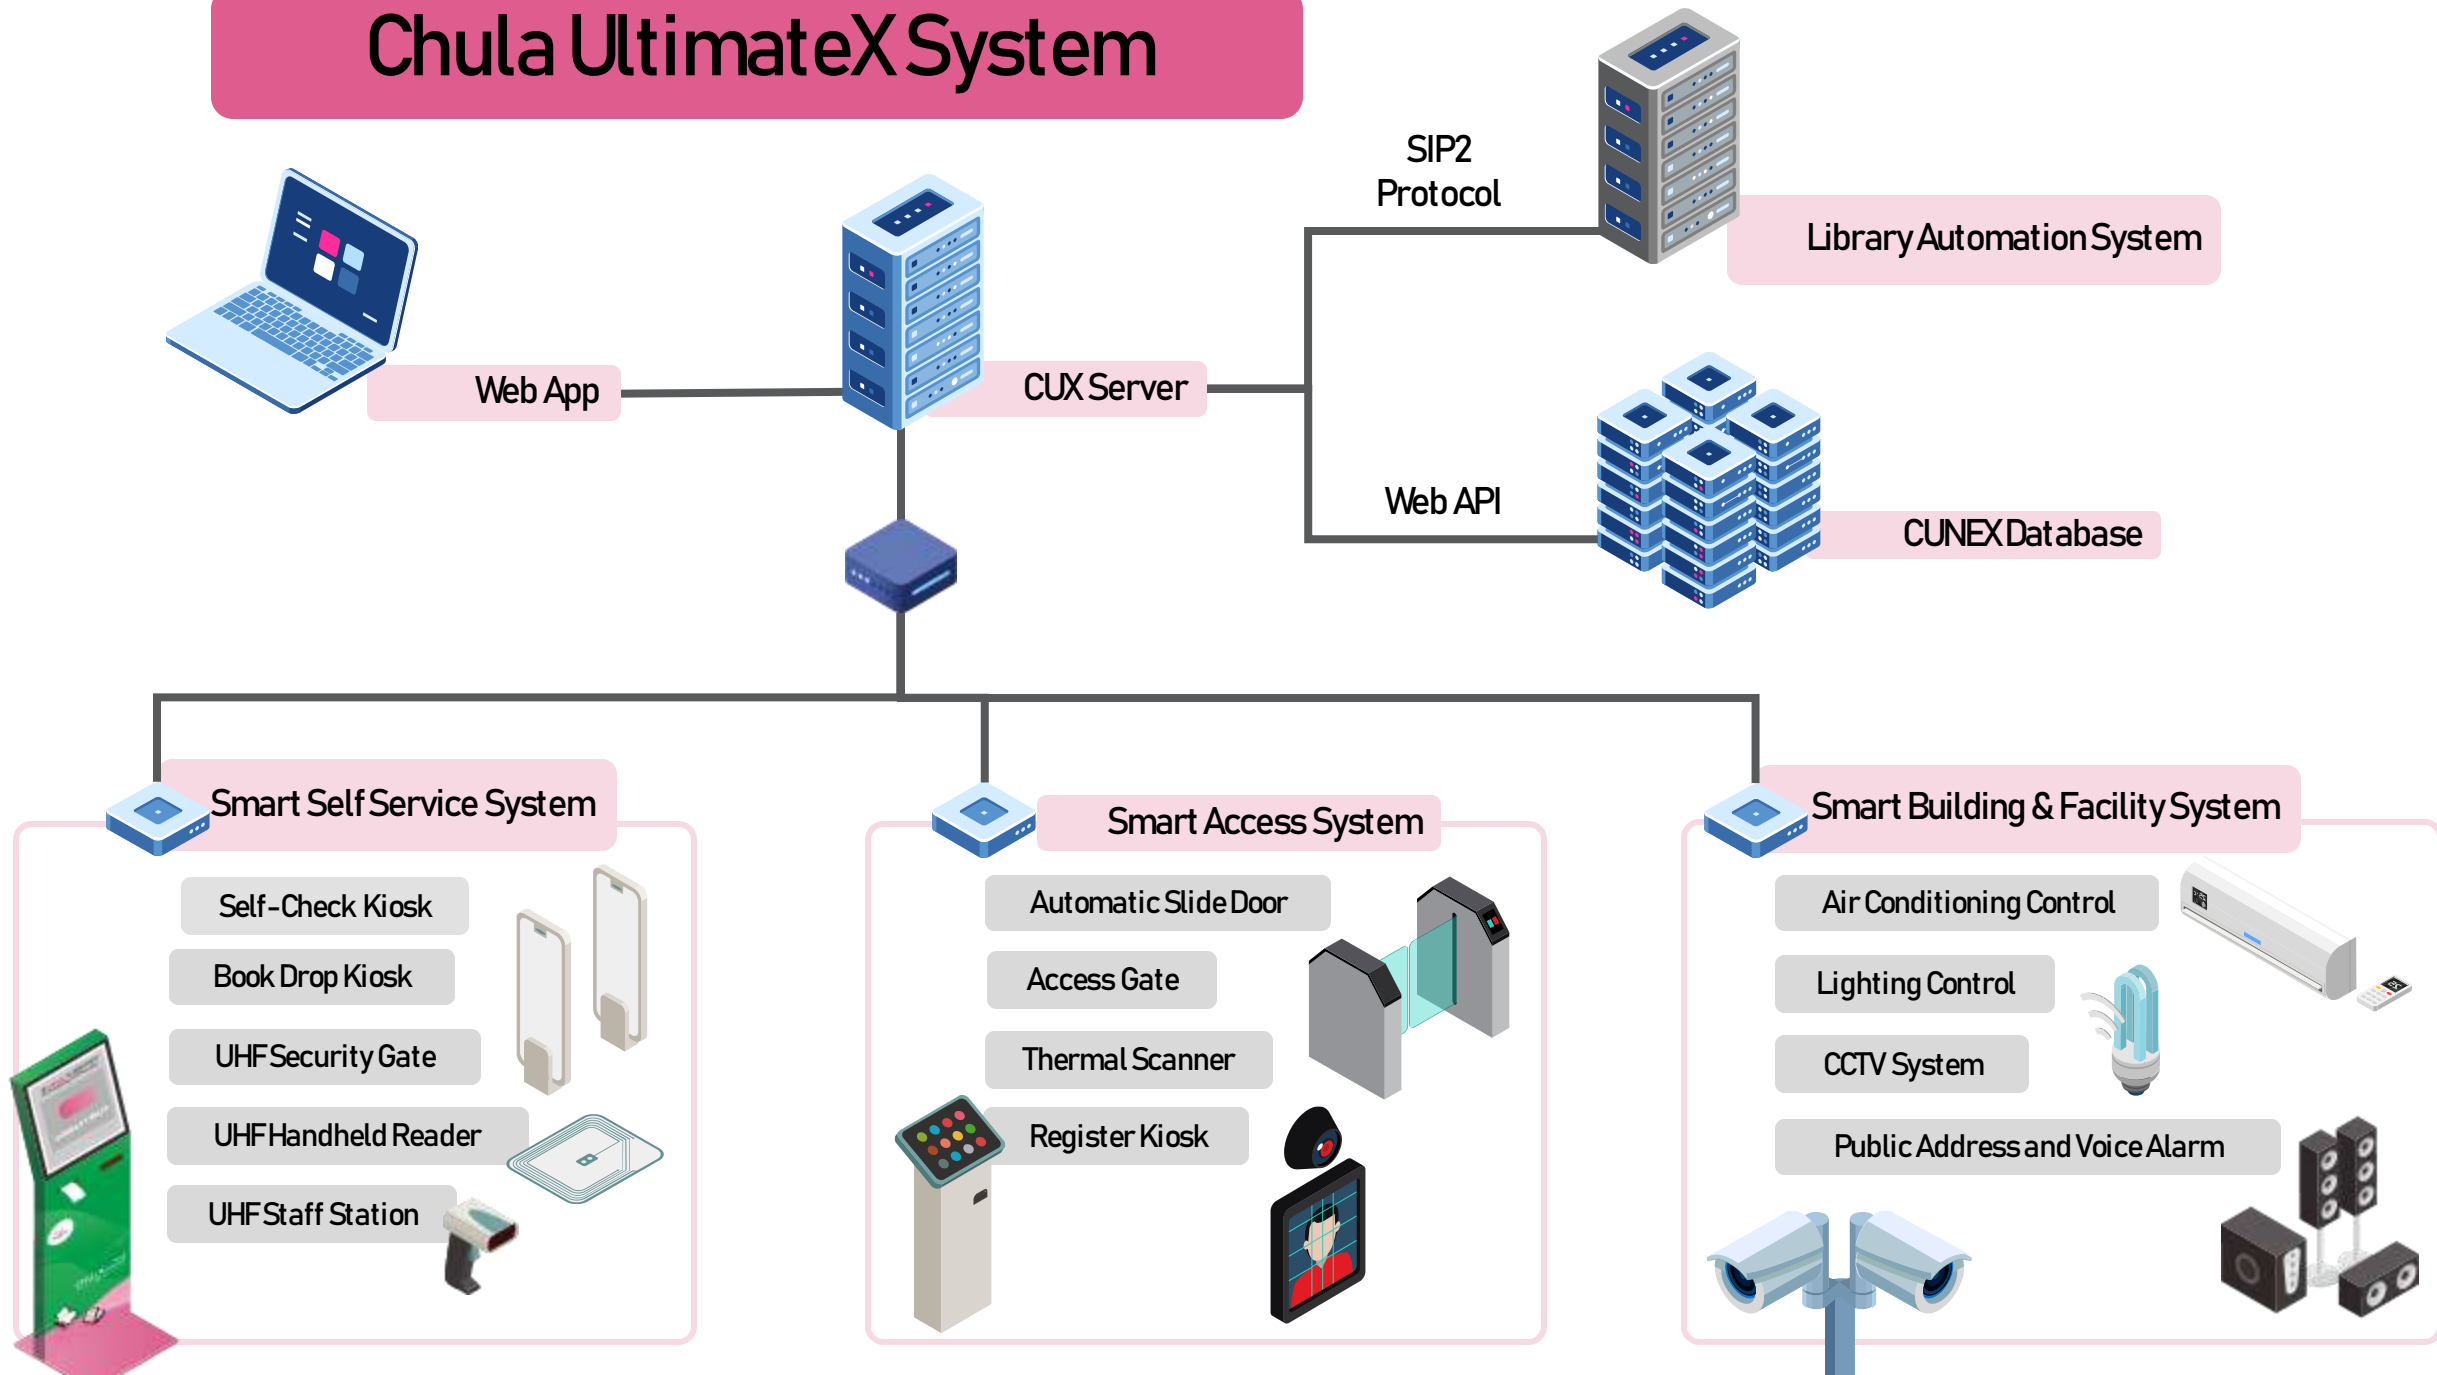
Chula UltimateX System

SIP2 Protocol

Library Automation System

Web App

CUX Server

Web API

CUNEX Database

Smart Self Service System

Self-Check Kiosk

Book Drop Kiosk

UHF Security Gate

UHF Handheld Reader

UHF Staff Station

Smart Access System

Automatic Slide Door

Access Gate

Thermal Scanner

Register Kiosk

Smart Building & Facility System

Air Conditioning Control

Lighting Control

CCTV System

Public Address and Voice Alarm